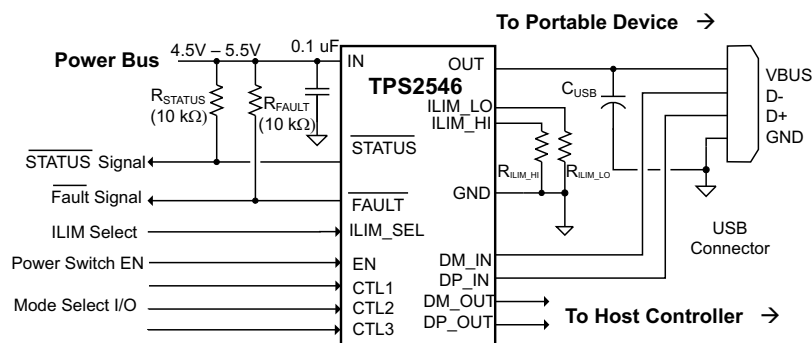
To Portable Device →

Power Bus 4.5V – 5.5V 0.1 uF

$R_{STATUS}$ (10 kΩ)

$R_{FAULT}$ (10 kΩ)

IN

OUT

TPS2546

ILIM_LO

ILIM_HI

$\overline{STATUS}$

GND

$\overline{FAULT}$

ILIM_SEL

EN

CTL1

CTL2

CTL3

DM_IN

DP_IN

DM_OUT

DP_OUT

$C_{USB}$

$R_{ILIM\_HI}$

$R_{ILIM\_LO}$

VBUS
D-
D+
GND

USB Connector

$\overline{STATUS}$ Signal

$\overline{Fault}$ Signal

ILIM Select

Power Switch EN

Mode Select I/O

To Host Controller →